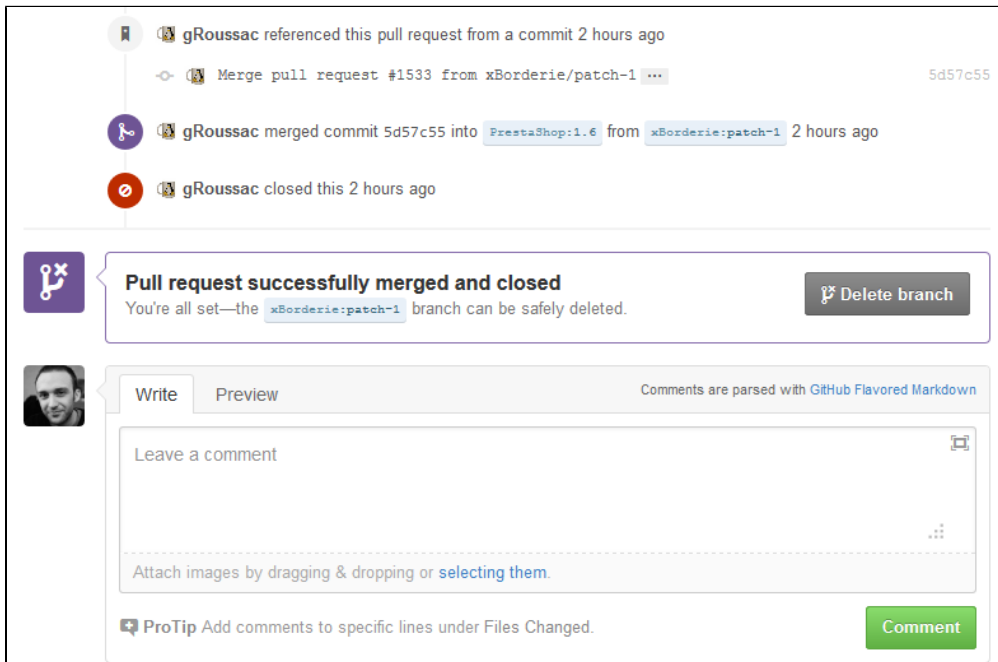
gRoussac referenced this pull request from a commit 2 hours ago

Merge pull request #1533 from xBorderie/patch-1 ··· 5d57c55

gRoussac merged commit 5d57c55 into PrestaShop:1.6 from xBorderie:patch-1 2 hours ago

gRoussac closed this 2 hours ago

Pull request successfully merged and closed

You're all set—the xBorderie:patch-1 branch can be safely deleted.

Delete branch

Write Preview

Comments are parsed with GitHub Flavored Markdown

Leave a comment

Attach images by dragging & dropping or selecting them.

ProTip Add comments to specific lines under Files Changed.

Comment